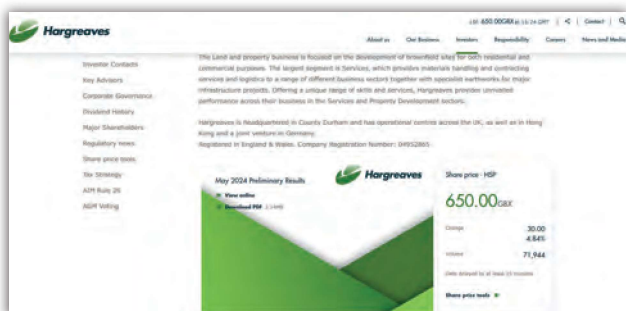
Hargreaves

LSE 650.00GBX at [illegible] GMT | < | Contact | Q

About us Our Business Investors Responsibility Careers News and Media

Investor Contacts
Key Advisors
Corporate Governance
Dividend History
Major Shareholders
Regulatory news
Share price tools
Tax Strategy
AIM Rule 26
AGM Voting

The Land and property business is focused on the development of brownfield sites for both residential and commercial purposes. The largest segment is Services, which provides materials handling and contracting services and logistics to a range of different business sectors together with specialist earthworks for major infrastructure projects. Offering a unique range of skills and services, Hargreaves provides unrivalled performance across their business in the Services and Property Development sectors.

Hargreaves is headquartered in County Durham and has operational centres across the UK, as well as in Hong Kong and a joint venture in Germany.
Registered in England & Wales. Company Registration Number: 04952865

May 2024 Preliminary Results
View online
Download PDF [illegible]

Hargreaves

Share price - HSP
650.00GBX
Change 30.00
4.84%
Volume 71,944
Data delayed by at least 15 minutes
Share price tools